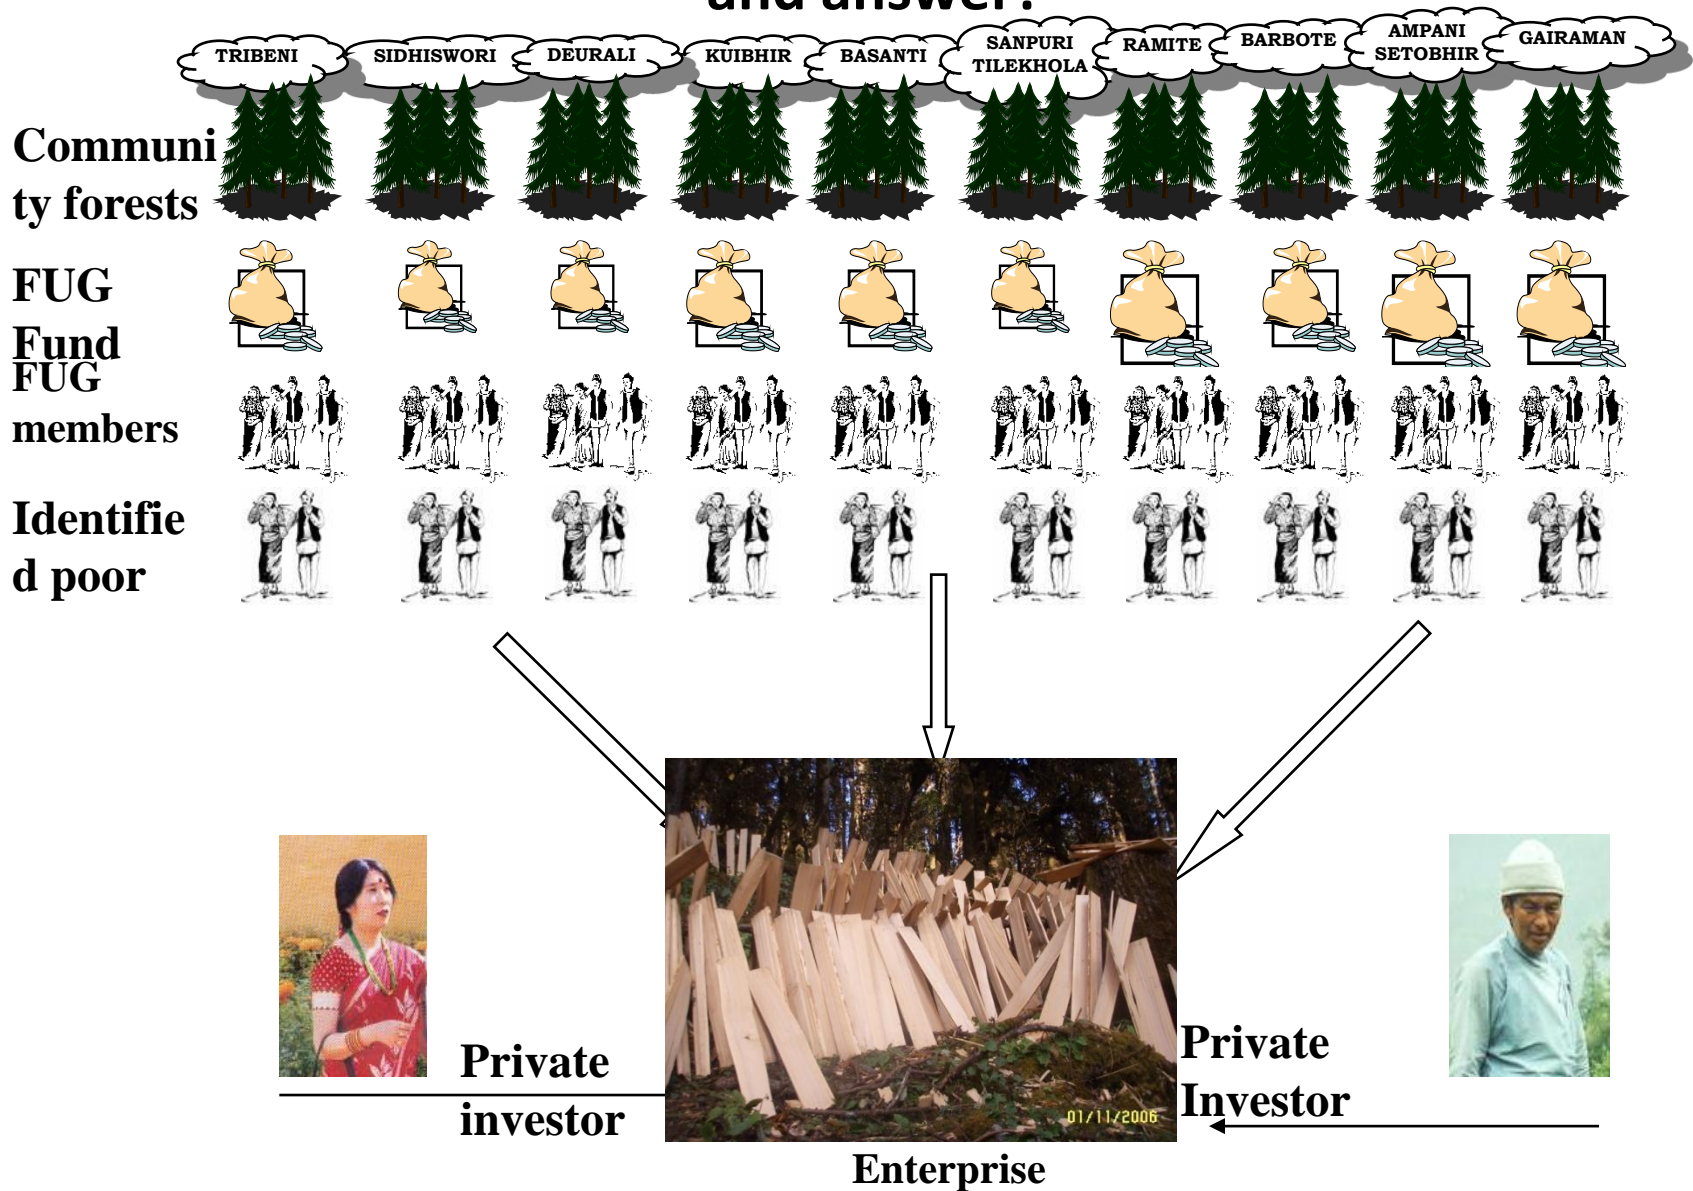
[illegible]

TRIBENI SIDHISWORI DEURALI KUIBHIR BASANTI SANPURI TILEKHOLA RAMITE BARBOTE AMPANI SETOBHIR GAIRAMAN

Community forests

FUG Fund

FUG members

Identified poor

Private investor

Private Investor

01/11/2006

Enterprise